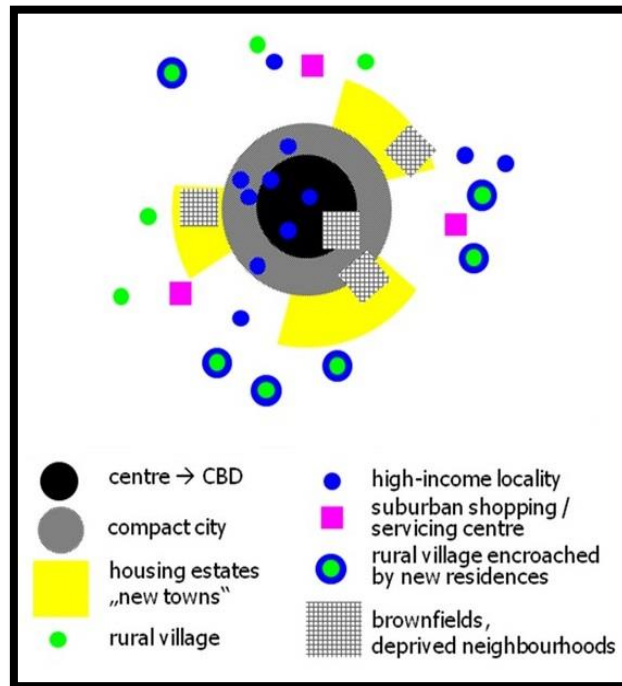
centre → CBD

compact city

housing estates „new towns"

rural village

high-income locality

suburban shopping / servicing centre

rural village encroached by new residences

brownfields, deprived neighbourhoods